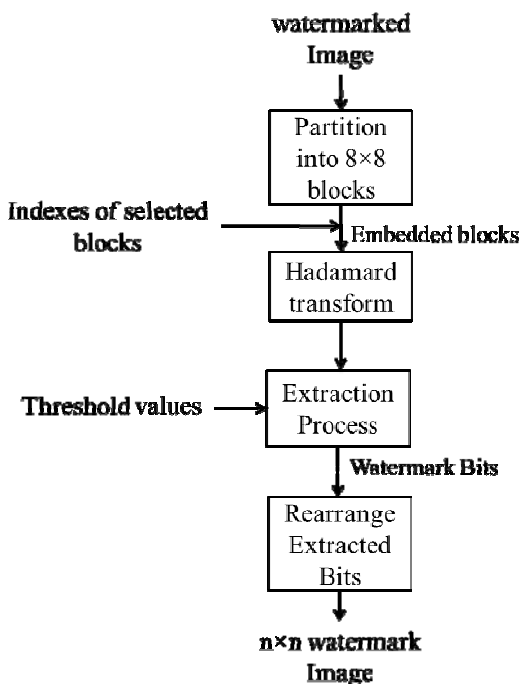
watermarked Image

Partition into 8×8 blocks

Indexes of selected blocks

Embedded blocks

Hadamard transform

Threshold values

Extraction Process

Watermark Bits

Rearrange Extracted Bits

n×n watermark Image